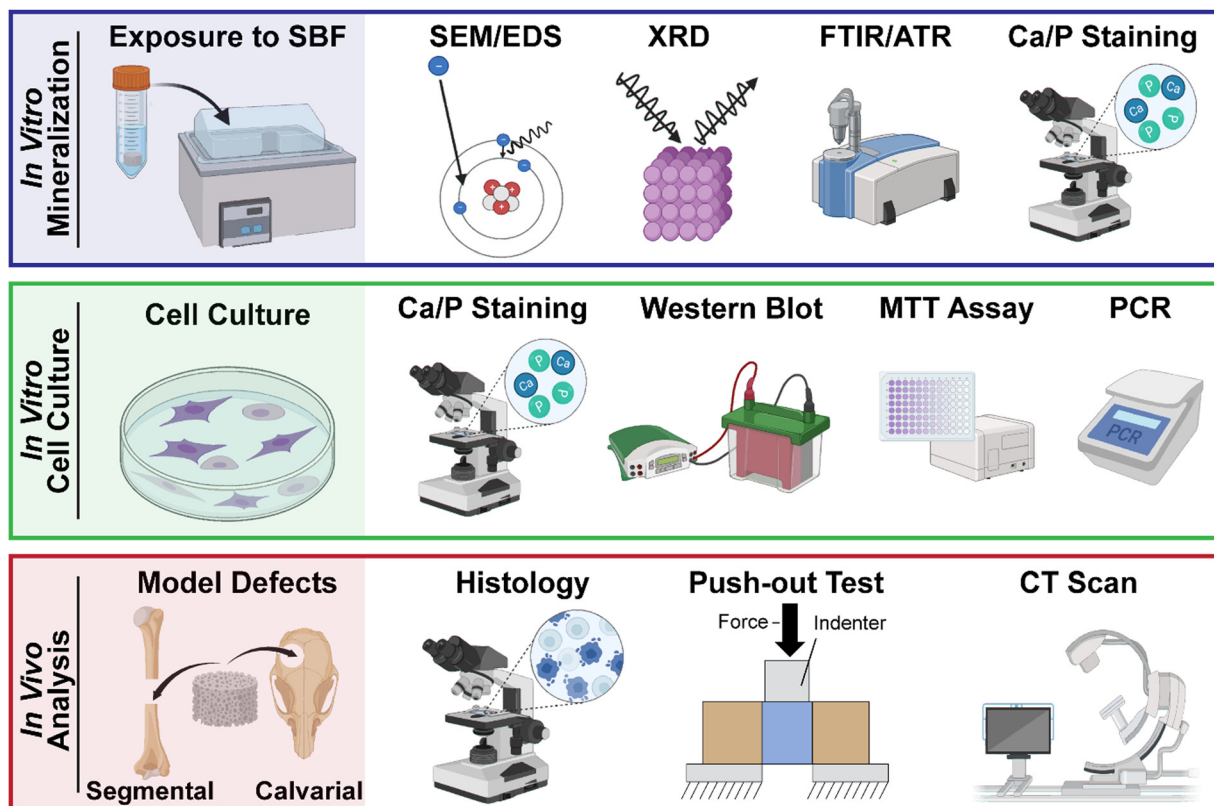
In Vitro Mineralization

Exposure to SBF

SEM/EDS

XRD

FTIR/ATR

Ca/P Staining

P Ca Ca P

In Vitro Cell Culture

Cell Culture

Ca/P Staining

P Ca Ca P

Western Blot

MTT Assay

PCR

PCR

In Vivo Analysis

Model Defects

Segmental

Calvarial

Histology

Push-out Test

Force

Indenter

CT Scan